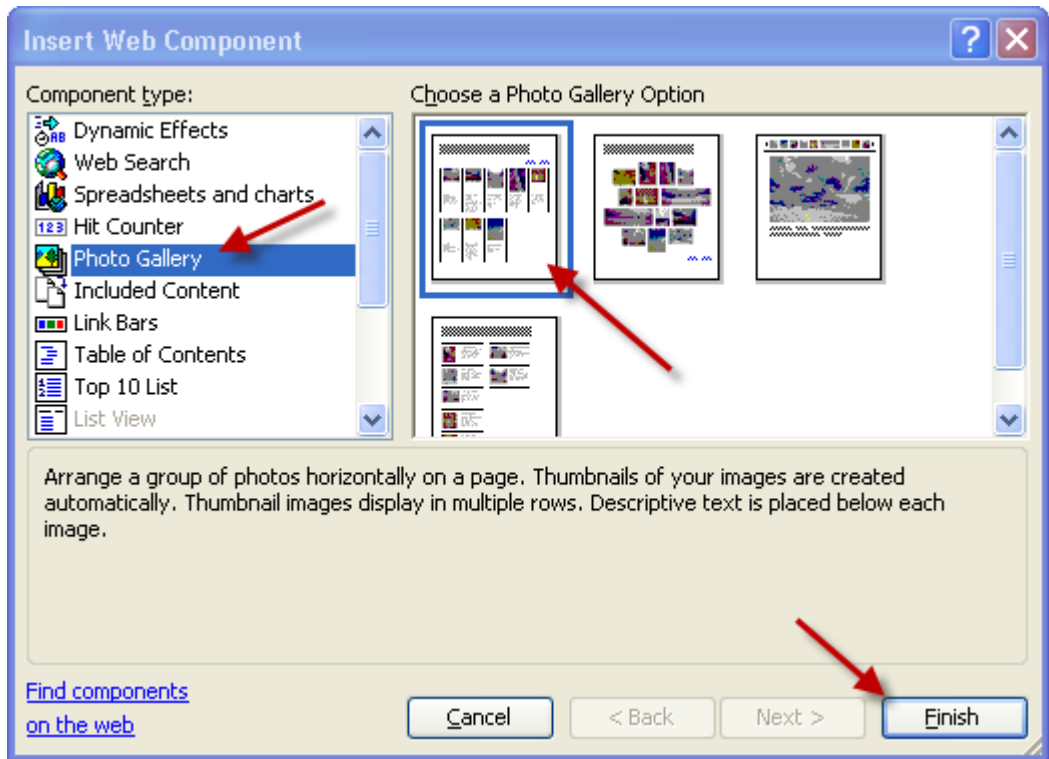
Insert Web Component

Component type:

Dynamic Effects
Web Search
Spreadsheets and charts
Hit Counter
Photo Gallery
Included Content
Link Bars
Table of Contents
Top 10 List
List View

Choose a Photo Gallery Option

Arrange a group of photos horizontally on a page. Thumbnails of your images are created automatically. Thumbnail images display in multiple rows. Descriptive text is placed below each image.

Find components on the web

Cancel
< Back
Next >
Finish